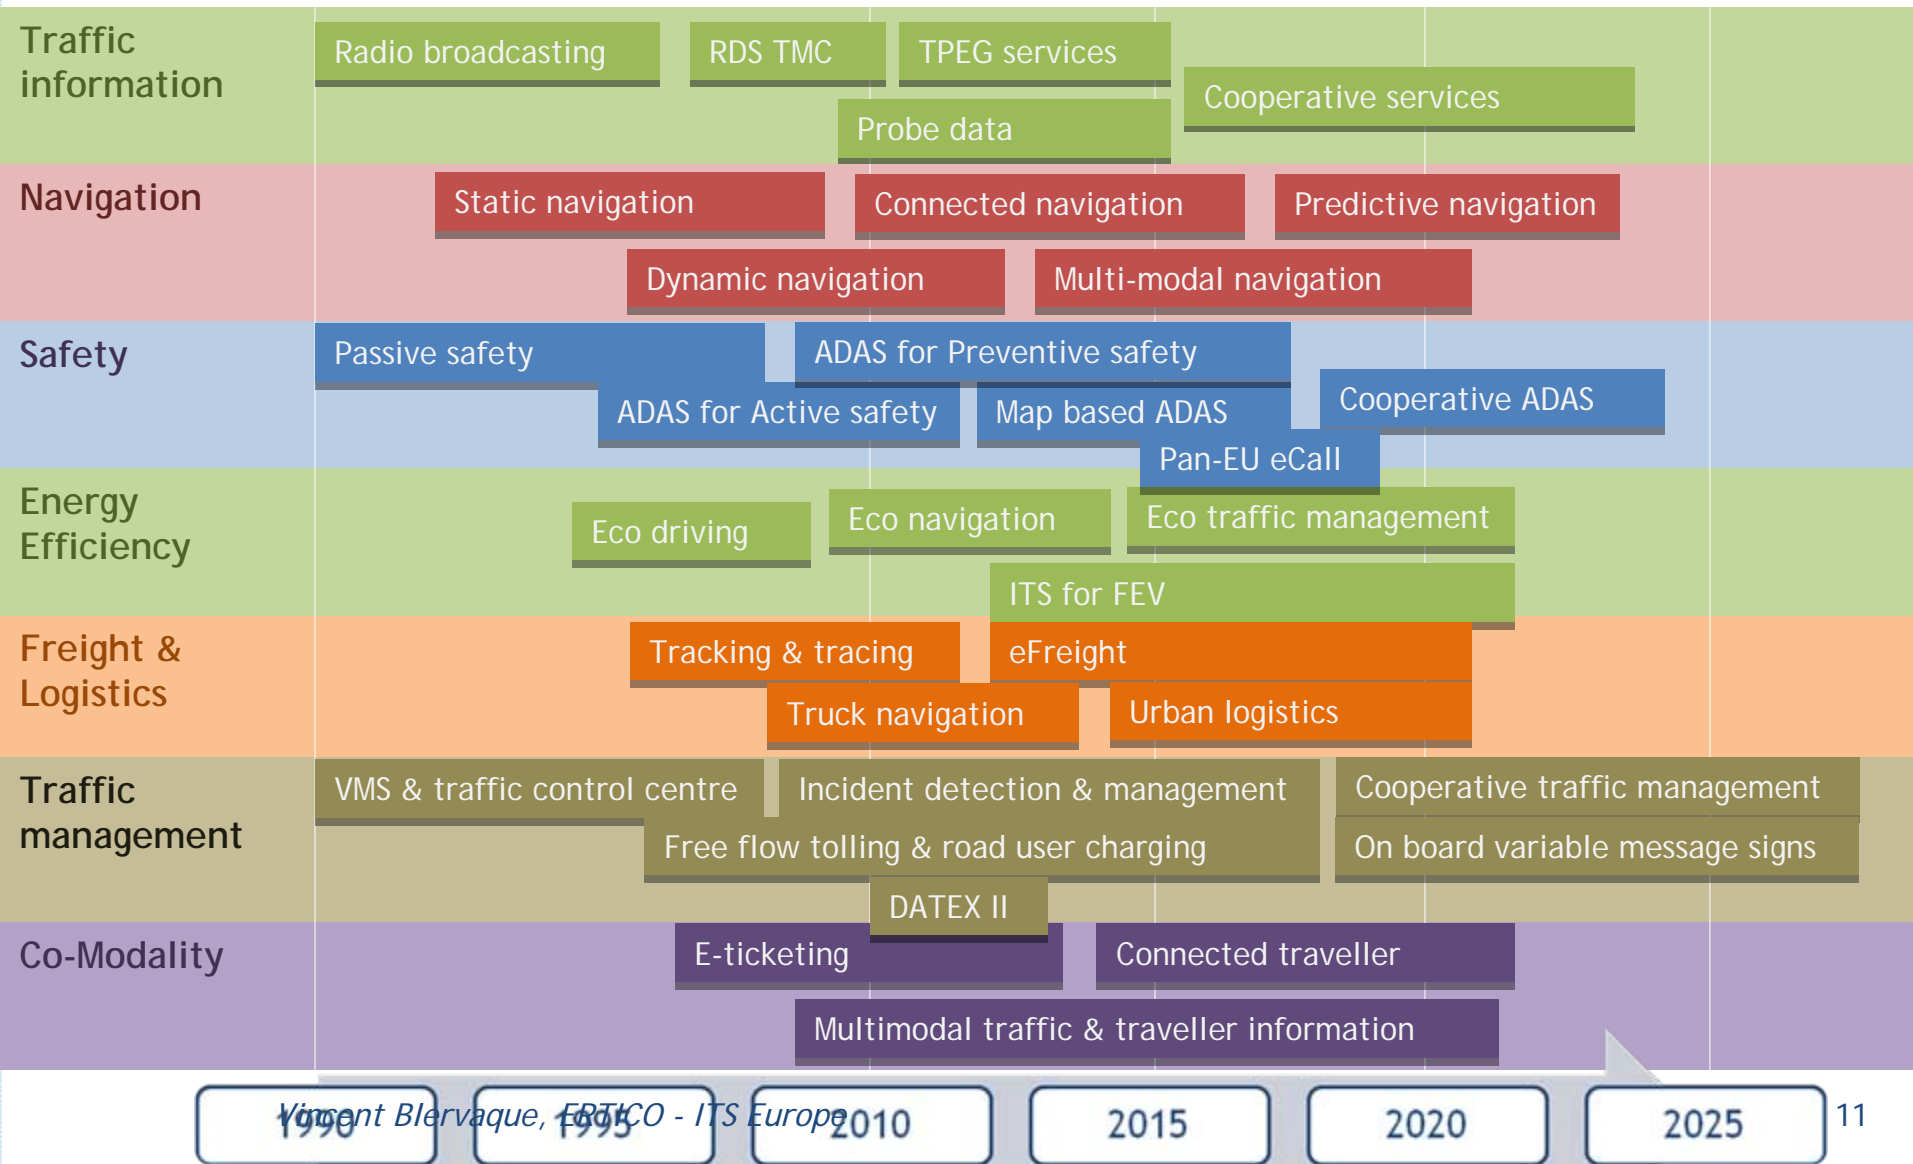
Traffic information

Radio broadcasting

RDS TMC

TPEG services

Cooperative services

Probe data

Navigation

Static navigation

Connected navigation

Predictive navigation

Dynamic navigation

Multi-modal navigation

Safety

Passive safety

ADAS for Preventive safety

Cooperative ADAS

ADAS for Active safety

Map based ADAS

Pan-EU eCall

Energy Efficiency

Eco driving

Eco navigation

Eco traffic management

ITS for FEV

Freight & Logistics

Tracking & tracing

eFreight

Truck navigation

Urban logistics

Traffic management

VMS & traffic control centre

Incident detection & management

Cooperative traffic management

Free flow tolling & road user charging

On board variable message signs

DATEX II

Co-Modality

E-ticketing

Connected traveller

Multimodal traffic & traveller information

1990

1995

2010

2015

2020

2025

Vincent Blervaque, ERTICO - ITS Europe

11